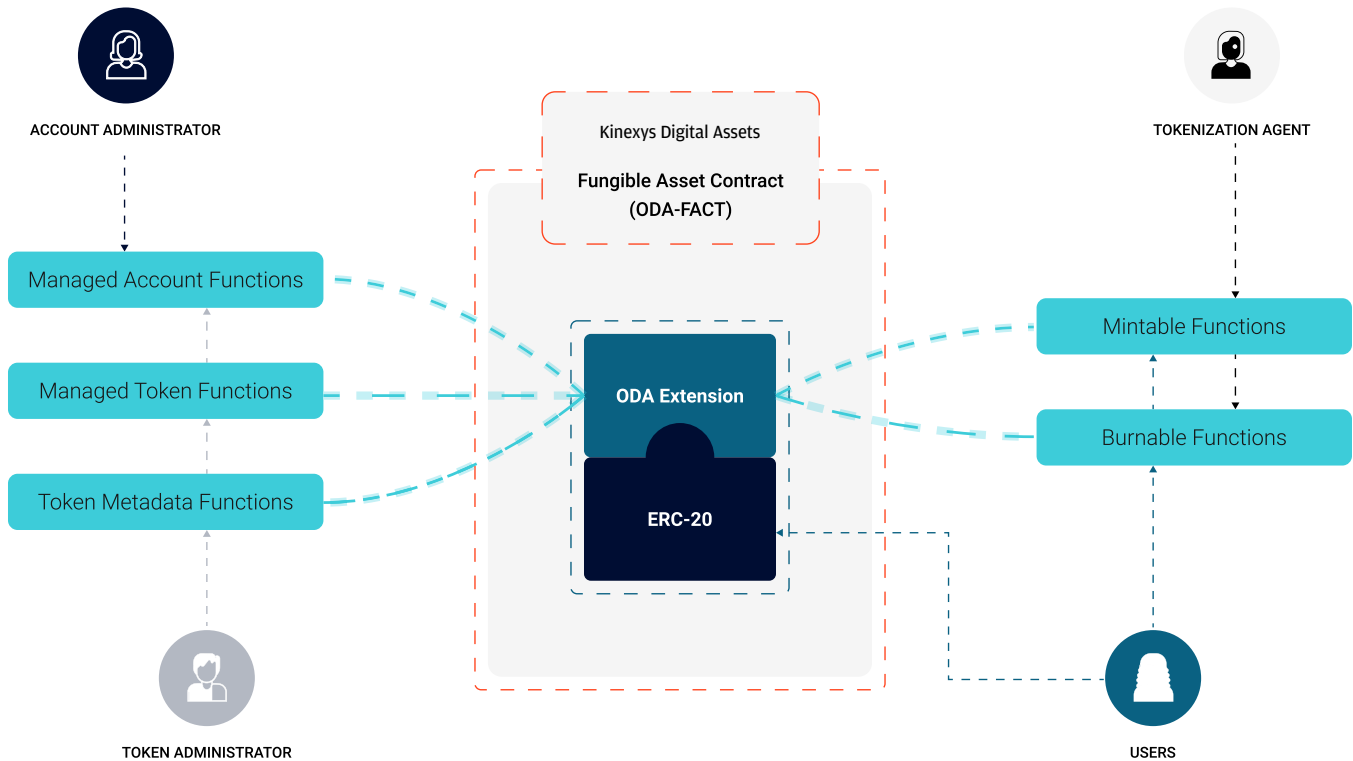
ACCOUNT ADMINISTRATOR

Kinexys Digital Assets

Fungible Asset Contract (ODA-FACT)

TOKENIZATION AGENT

Managed Account Functions

Managed Token Functions

Token Metadata Functions

ODA Extension

ERC-20

Mintable Functions

Burnable Functions

TOKEN ADMINISTRATOR

USERS